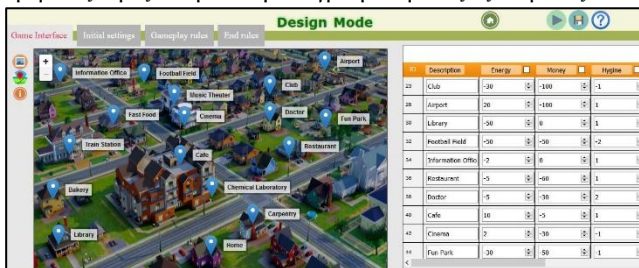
Game Interface | Initial settings | Gameplay rules | End rules

Design Mode

+
−

Information Office
Football Field
Airport
Music Theater
Club
Fast Food
Cinema
Doctor
Fun Park
Train Station
Restaurant
Cafe
Bakery
Chemical Laboratory
Carpentry
Library
Home

| ID | Description | Energy | Money | Hygine |
|---|---|---|---|---|
| 23 | Club | -30 | -100 | -1 |
| 28 | Airport | 20 | -100 | 1 |
| 30 | Library | -50 | 0 | 1 |
| 32 | Football Field | -50 | -50 | -2 |
| 34 | Information Offic | -2 | 0 | 1 |
| 36 | Restaurant | -5 | -90 | 1 |
| 38 | Doctor | -5 | -30 | 2 |
| 40 | Cafe | 10 | -5 | 1 |
| 42 | Cinema | 2 | -30 | -1 |
| 44 | Fun Park | -30 | -50 | -1 |